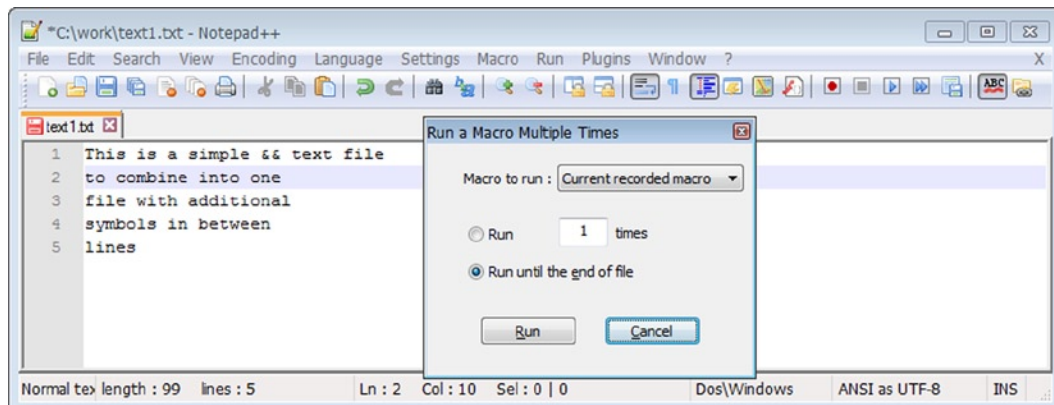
*C:\work\text1.txt - Notepad++

File Edit Search View Encoding Language Settings Macro Run Plugins Window ? X

text1.txt

1 This is a simple && text file
2 to combine into one
3 file with additional
4 symbols in between
5 lines

Run a Macro Multiple Times

Macro to run : Current recorded macro

Run 1 times

Run until the end of file

Run Cancel

Normal tex length : 99 lines : 5 Ln : 2 Col : 10 Sel : 0 | 0 Dos\Windows ANSI as UTF-8 INS